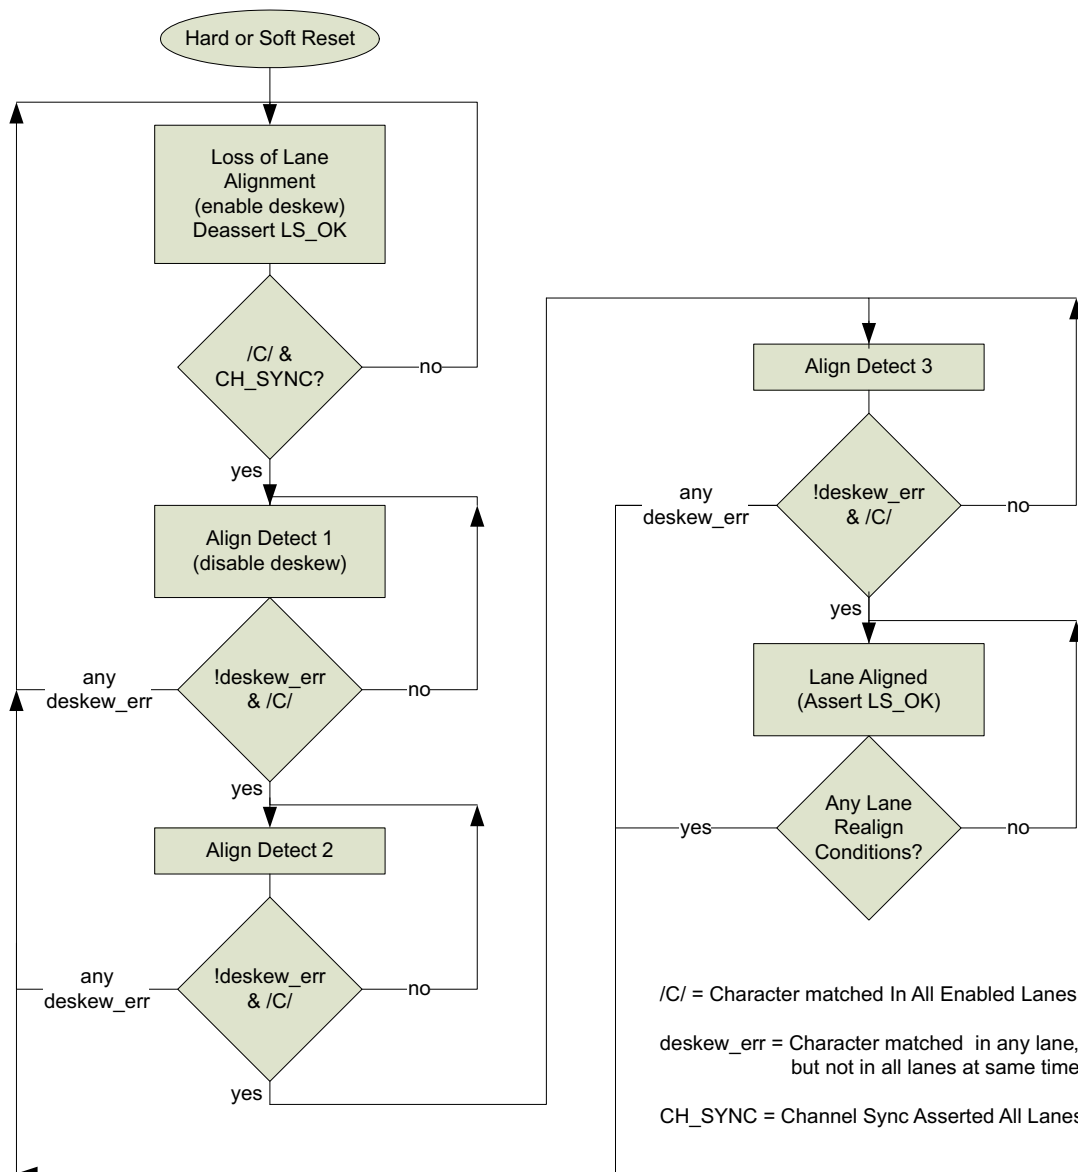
Hard or Soft Reset

Loss of Lane Alignment (enable deskew) Deassert LS_OK

/C/ & CH_SYNC?

no

yes

Align Detect 1 (disable deskew)

any deskew_err

!deskew_err & /C/

no

yes

Align Detect 2

any deskew_err

!deskew_err & /C/

no

yes

Align Detect 3

any deskew_err

!deskew_err & /C/

no

yes

Lane Aligned (Assert LS_OK)

yes

Any Lane Realign Conditions?

no

/C/ = Character matched In All Enabled Lanes

deskew_err = Character matched in any lane, but not in all lanes at same time

CH_SYNC = Channel Sync Asserted All Lanes